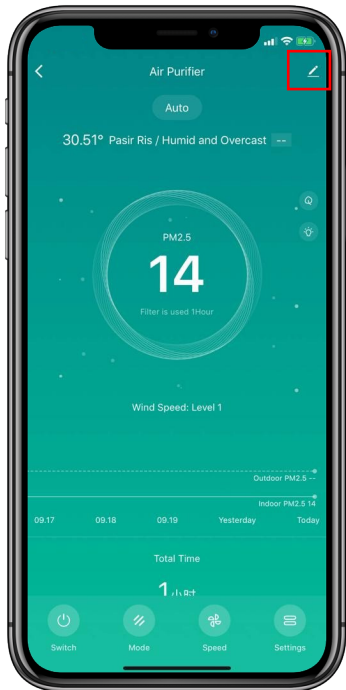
Air Purifier

Auto

30.51° Pasir Ris / Humid and Overcast --

PM2.5

14

Filter is used 1Hour

Wind Speed: Level 1

Outdoor PM2.5 --

Indoor PM2.5 14

09.17 09.18 09.19 Yesterday Today

Total Time

1小时

Switch Mode Speed Settings